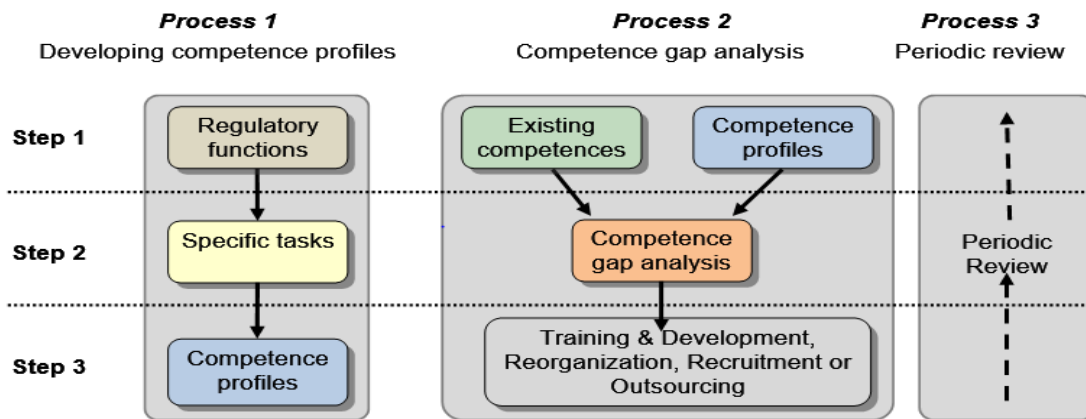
Process 1
Developing competence profiles

Process 2
Competence gap analysis

Process 3
Periodic review

Step 1

Step 2

Step 3

Regulatory functions

Specific tasks

Competence profiles

Existing competences

Competence profiles

Competence gap analysis

Training & Development, Reorganization, Recruitment or Outsourcing

Periodic Review